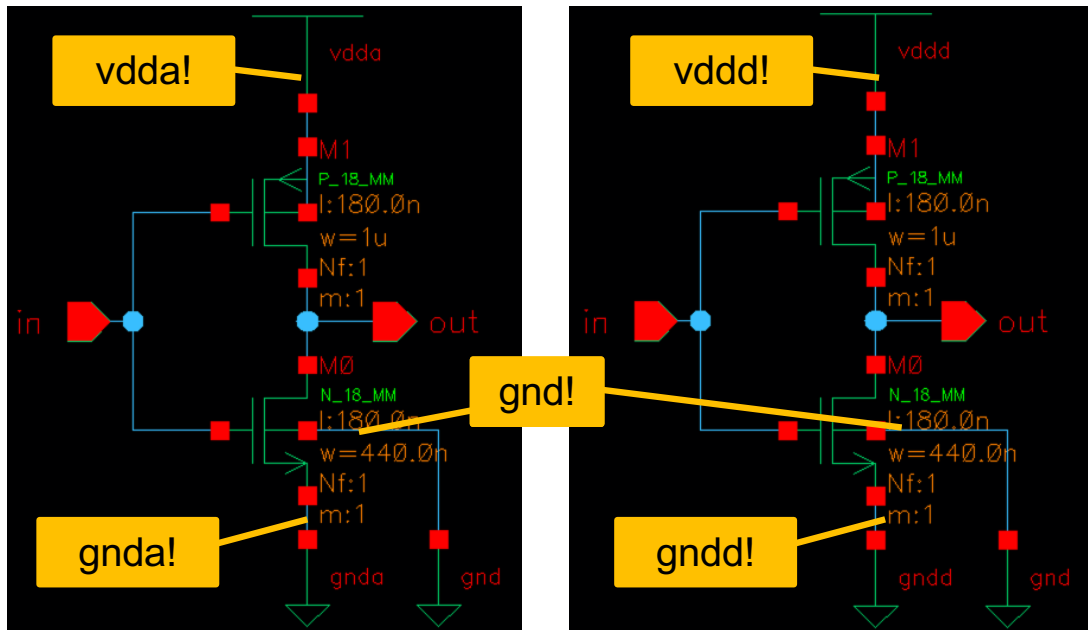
vdda!

vdda

M1
P_18_MM
l:180.0n
w=1u
Nf:1
m:1

in

out

M0
N_18_MM
l:180.0n
w=440.0n
Nf:1
m:1

gnda!

gnda

gnd

vddd!

vddd

M1
P_18_MM
l:180.0n
w=1u
Nf:1
m:1

in

out

gnd!

M0
N_18_MM
l:180.0n
w=440.0n
Nf:1
m:1

gndd!

gndd

gnd